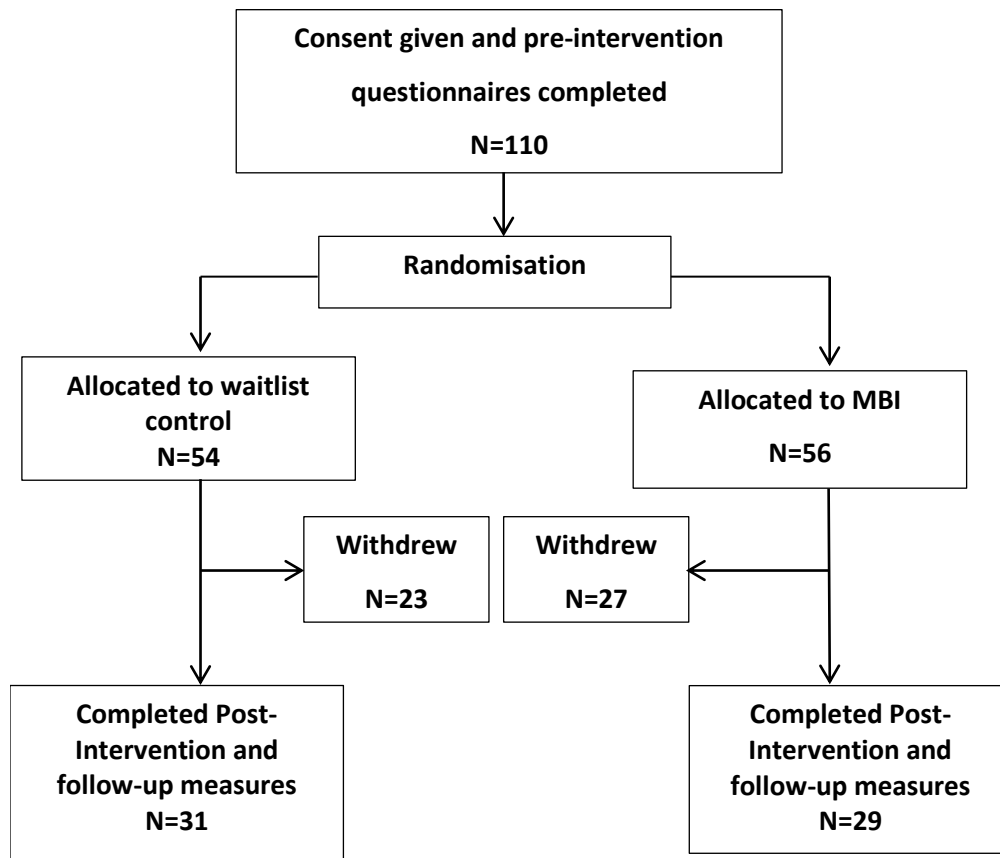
Consent given and pre-intervention questionnaires completed
N=110

Randomisation

Allocated to waitlist control
N=54

Allocated to MBI
N=56

Withdrew
N=23

Withdrew
N=27

Completed Post-Intervention and follow-up measures
N=31

Completed Post-Intervention and follow-up measures
N=29